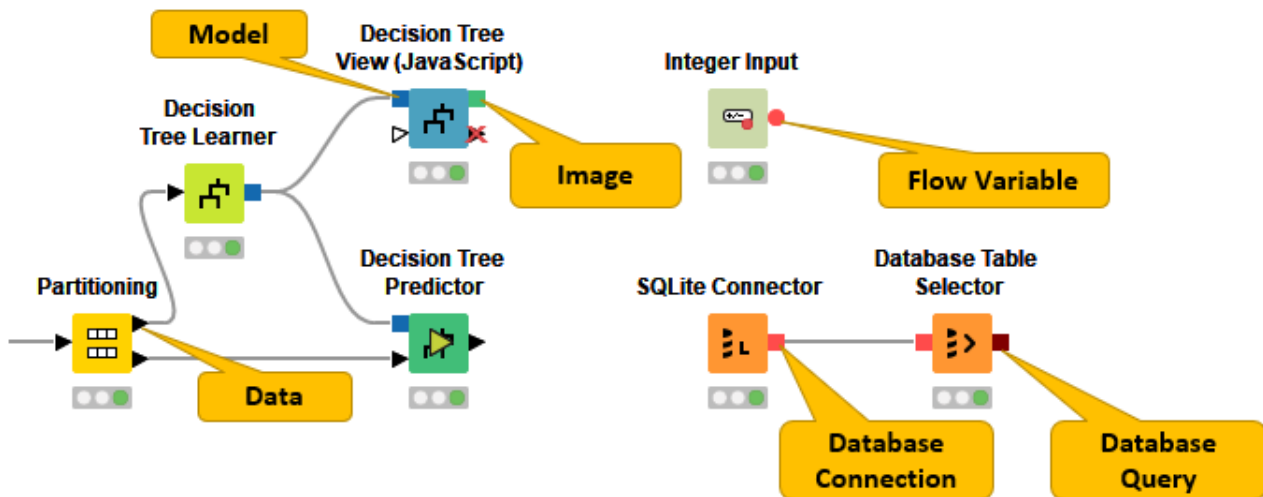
Model

Decision Tree View (JavaScript)

Integer Input

Decision Tree Learner

Image

Flow Variable

Decision Tree Predictor

Database Table Selector

Partitioning

SQLite Connector

Data

Database Connection

Database Query